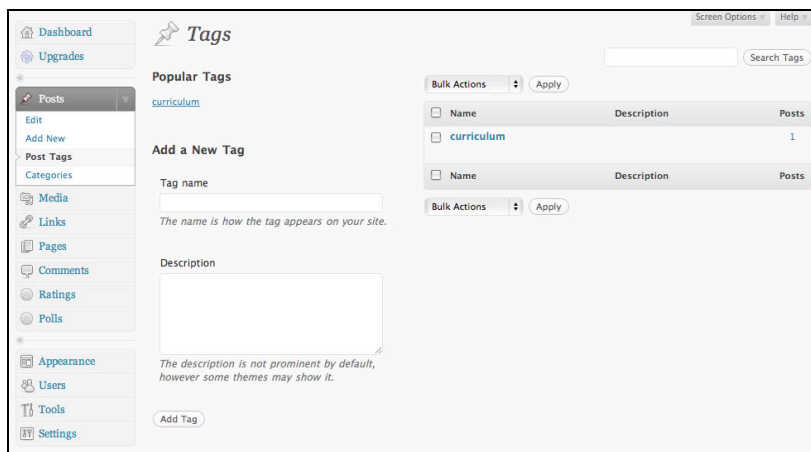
Dashboard
Upgrades
Posts
Edit
Add New
Post Tags
Categories
Media
Links
Pages
Comments
Ratings
Polls
Appearance
Users
Tools
Settings

Tags

Screen Options
Help

Search Tags

Popular Tags
curriculum

Add a New Tag
Tag name
The name is how the tag appears on your site.

Description
The description is not prominent by default, however some themes may show it.

Add Tag

Bulk Actions
Apply

| Name | Description | Posts |
|---|---|---|
| curriculum | | 1 |
| Name | Description | Posts |

Bulk Actions
Apply